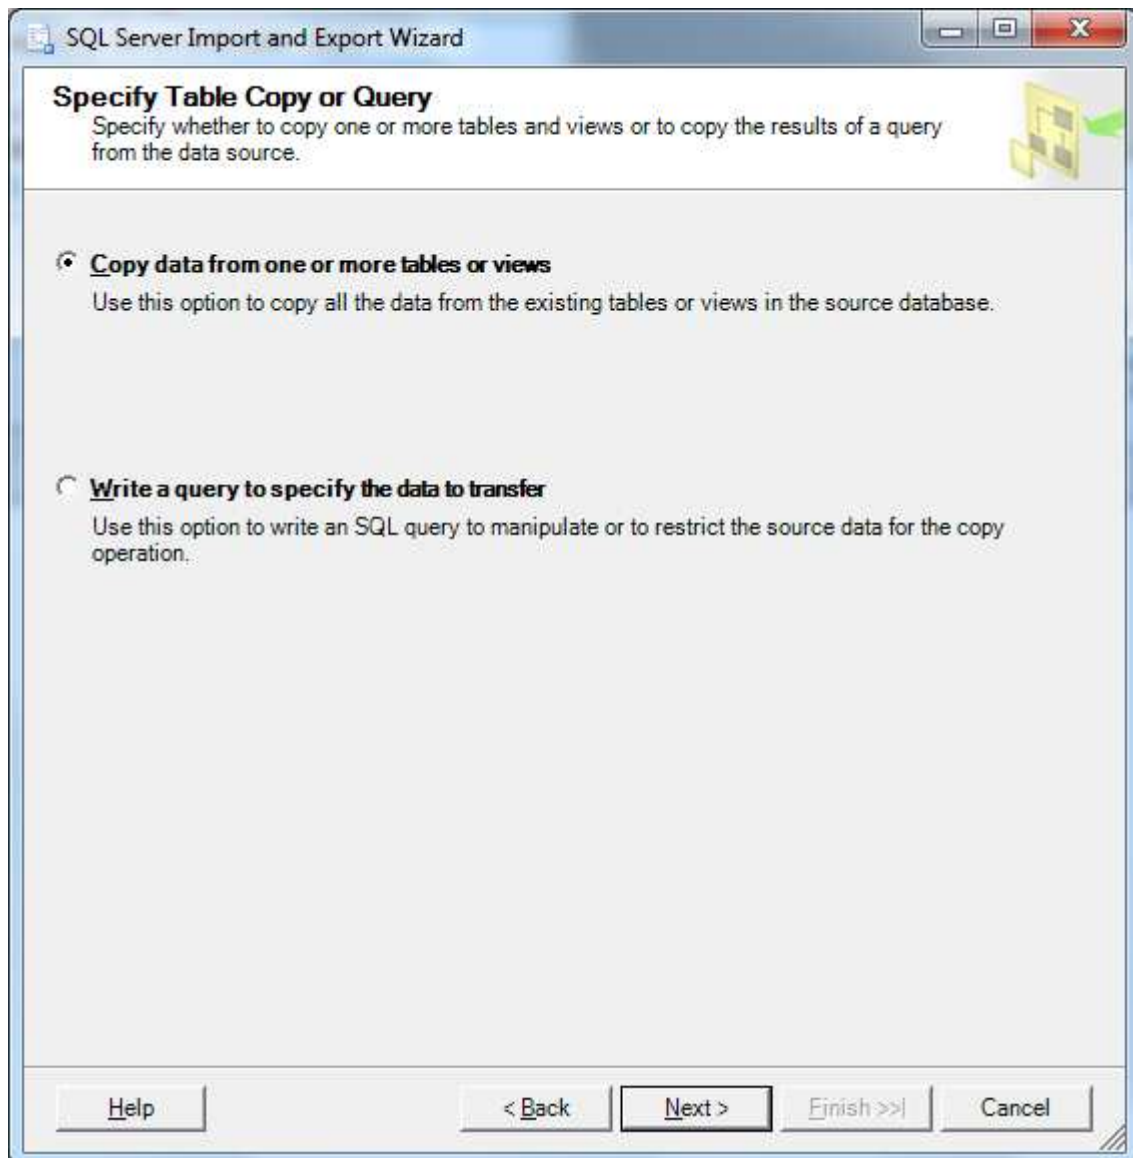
SQL Server Import and Export Wizard

Specify Table Copy or Query
Specify whether to copy one or more tables and views or to copy the results of a query from the data source.

Copy data from one or more tables or views
Use this option to copy all the data from the existing tables or views in the source database.

Write a query to specify the data to transfer
Use this option to write an SQL query to manipulate or to restrict the source data for the copy operation.

Help
< Back
Next >
Finish >>|
Cancel